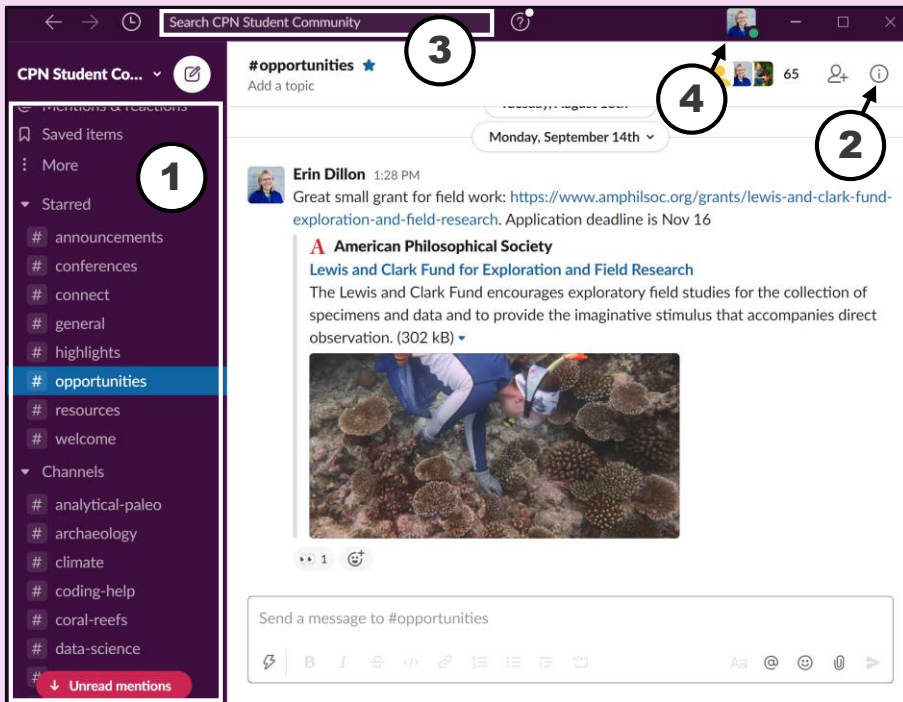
Search CPN Student Community

CPN Student Co...

Mentions & reactions
Saved items
More
Starred
# announcements
# conferences
# connect
# general
# highlights
# opportunities
# resources
# welcome
Channels
# analytical-paleo
# archaeology
# climate
# coding-help
# coral-reefs
# data-science
Unread mentions

1

3

4

2

#opportunities
Add a topic

65

Tuesday, August 18th
Monday, September 14th

Erin Dillon 1:28 PM
Great small grant for field work: https://www.amphilsoc.org/grants/lewis-and-clark-fund-exploration-and-field-research. Application deadline is Nov 16

A American Philosophical Society
Lewis and Clark Fund for Exploration and Field Research
The Lewis and Clark Fund encourages exploratory field studies for the collection of specimens and data and to provide the imaginative stimulus that accompanies direct observation. (302 kB)

1

Send a message to #opportunities

Aa